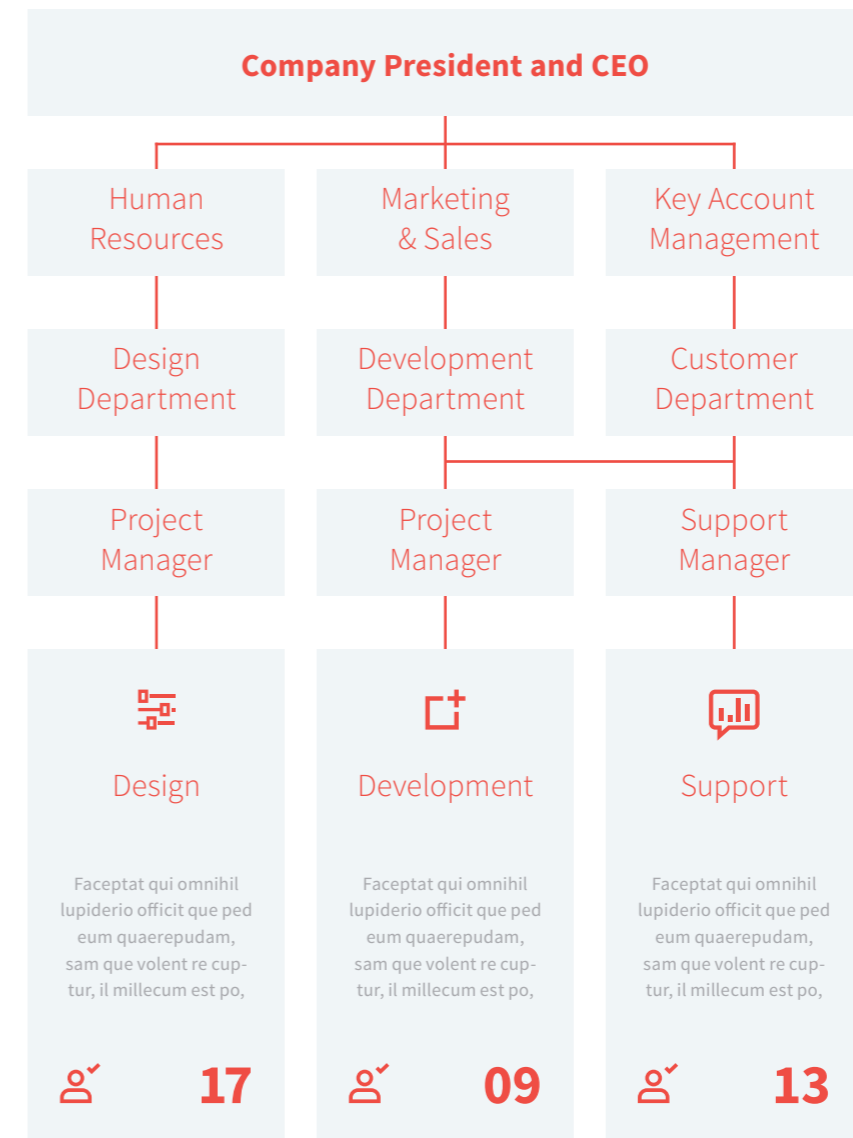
Company President and CEO

Human Resources

Marketing & Sales

Key Account Management

Design Department

Development Department

Customer Department

Project Manager

Project Manager

Support Manager

Design

Faceptat qui omnihil lupiderio officit que ped eum quaerepudam, sam que volent re cuptur, il millecum est po,

17

Development

Faceptat qui omnihil lupiderio officit que ped eum quaerepudam, sam que volent re cuptur, il millecum est po,

09

Support

Faceptat qui omnihil lupiderio officit que ped eum quaerepudam, sam que volent re cuptur, il millecum est po,

13